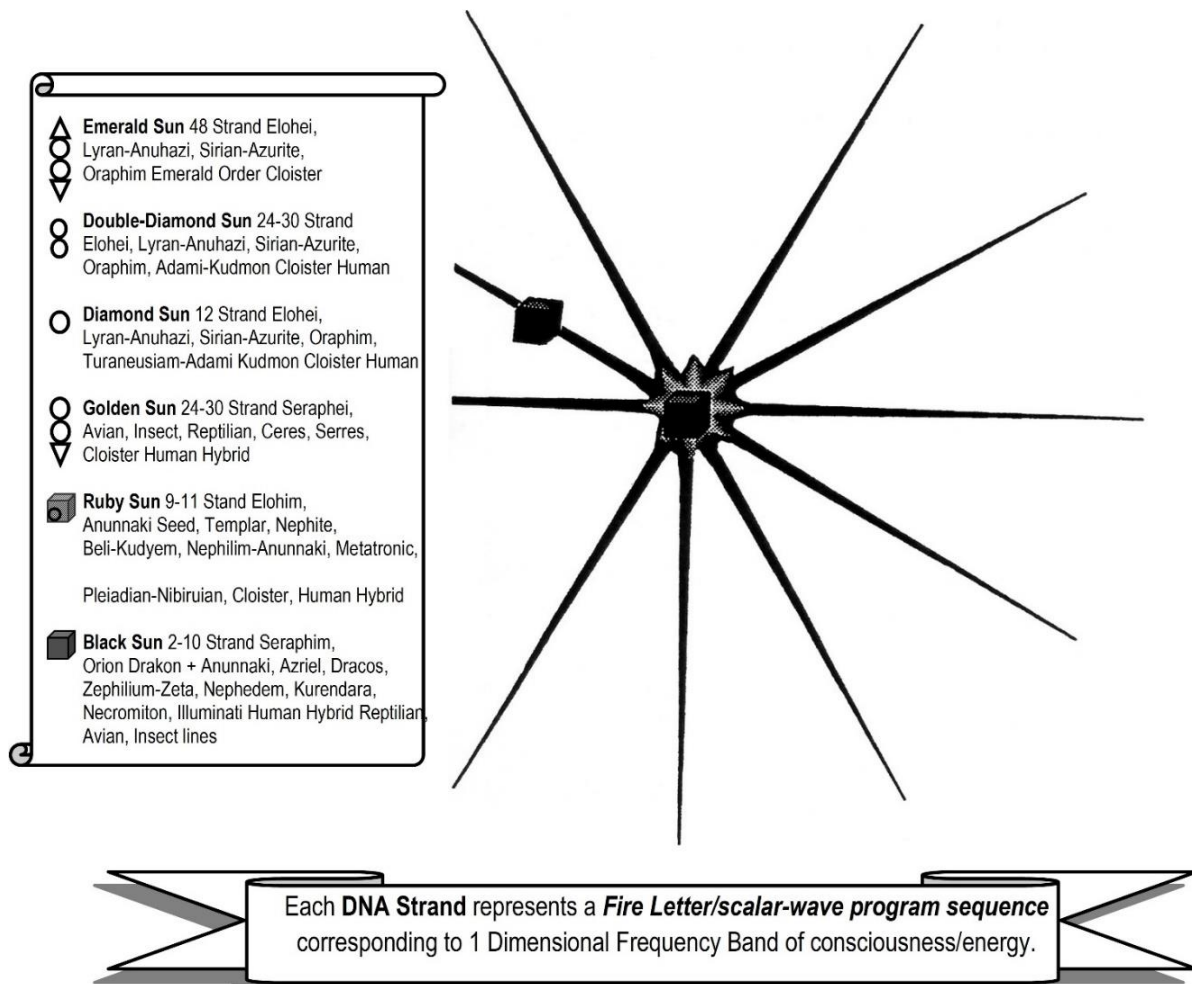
**Emerald Sun** 48 Strand Elohei, Lyran-Anuhazi, Sirian-Azurite, Oraphim Emerald Order Cloister

**Double-Diamond Sun** 24-30 Strand Elohei, Lyran-Anuhazi, Sirian-Azurite, Oraphim, Adami-Kudmon Cloister Human

**Diamond Sun** 12 Strand Elohei, Lyran-Anuhazi, Sirian-Azurite, Oraphim, Turaneusiam-Adami Kudmon Cloister Human

**Golden Sun** 24-30 Strand Seraphei, Avian, Insect, Reptilian, Ceres, Serres, Cloister Human Hybrid

**Ruby Sun** 9-11 Stand Elohim, Anunnaki Seed, Templar, Nephite, Beli-Kudyem, Nephilim-Anunnaki, Metatronic,

Pleiadian-Nibiruian, Cloister, Human Hybrid

**Black Sun** 2-10 Strand Seraphim, Orion Drakon + Anunnaki, Azriel, Dracos, Zephilium-Zeta, Nephedem, Kurendara, Necromiton, Illuminati Human Hybrid Reptilian, Avian, Insect lines

Each **DNA Strand** represents a ***Fire Letter/scalar-wave program sequence*** corresponding to 1 Dimensional Frequency Band of consciousness/energy.